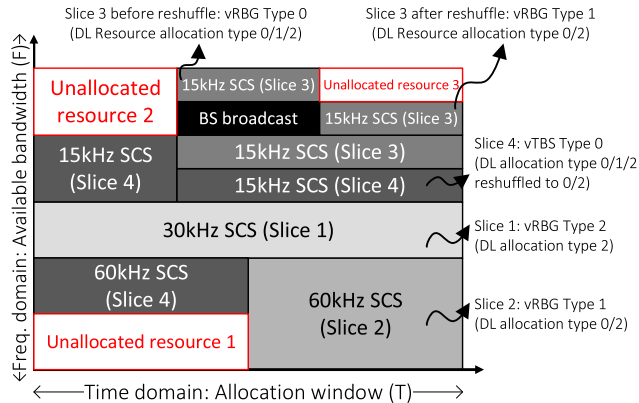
Slice 3 before reshuffle: vRBG Type 0
(DL Resource allocation type 0/1/2)

Slice 3 after reshuffle: vRBG Type 1
(DL Resource allocation type 0/2)

Freq. domain: Available bandwidth (F)

Unallocated resource 2

15kHz SCS (Slice 3)

Unallocated resource 3

BS broadcast

15kHz SCS (Slice 3)

15kHz SCS (Slice 4)

15kHz SCS (Slice 3)

15kHz SCS (Slice 4)

Slice 4: vTBS Type 0
(DL allocation type 0/1/2
reshuffled to 0/2)

30kHz SCS (Slice 1)

Slice 1: vRBG Type 2
(DL allocation type 2)

60kHz SCS (Slice 4)

60kHz SCS (Slice 2)

Slice 2: vRBG Type 1
(DL allocation type 0/2)

Unallocated resource 1

Time domain: Allocation window (T)